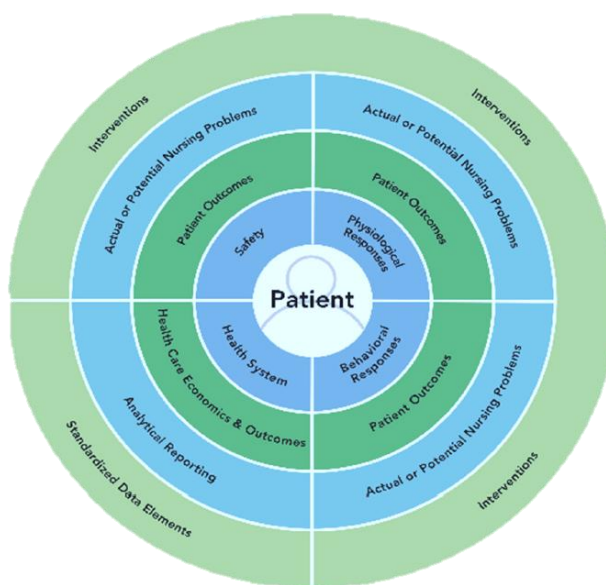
Interventions

Actual or Potential Nursing Problems

Patient Outcomes

Safety

Interventions

Actual or Potential Nursing Problems

Patient Outcomes

Physiological Responses

Patient

Health System

Health Care Economics & Outcomes

Analytical Reporting

Standardized Data Elements

Behavioral Responses

Patient Outcomes

Actual or Potential Nursing Problems

Interventions